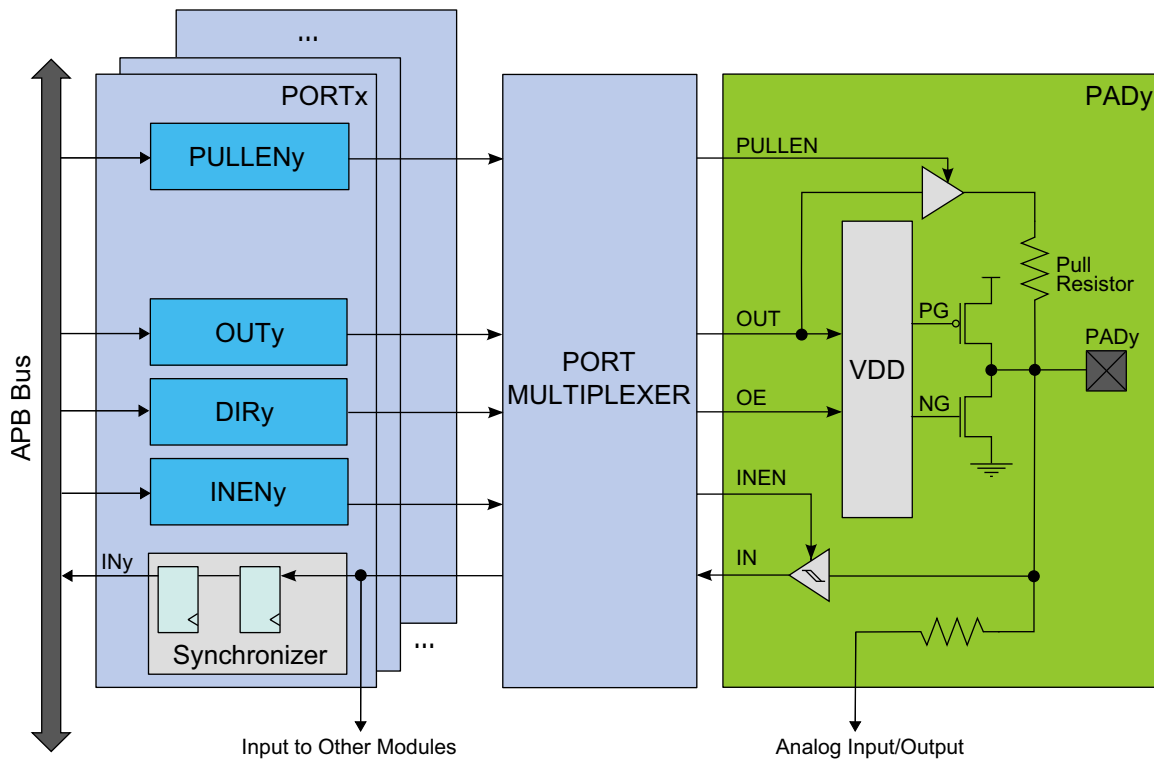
...

PORTx

PULLENy

OUTy

DIRy

INENy

INy

Synchronizer

...

APB Bus

PORT MULTIPLEXER

PADy

PULLEN

Pull Resistor

OUT

PG

VDD

PADy

OE

NG

INEN

IN

Input to Other Modules

Analog Input/Output